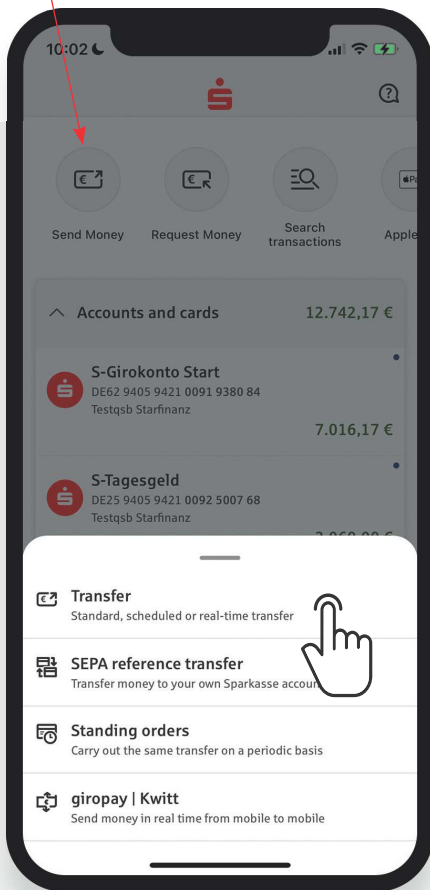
10:02

Send Money
Request Money
Search transactions
Apple

Accounts and cards 12.742,17 €

S-Girokonto Start
DE62 9405 9421 0091 9380 84
Testqsb Starfinanz
7.016,17 €

S-Tagesgeld
DE25 9405 9421 0092 5007 68
Testqsb Starfinanz
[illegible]

Transfer
Standard, scheduled or real-time transfer

SEPA reference transfer
Transfer money to your own Sparkasse accou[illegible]

Standing orders
Carry out the same transfer on a periodic basis

giropay | Kwitt
Send money in real time from mobile to mobile